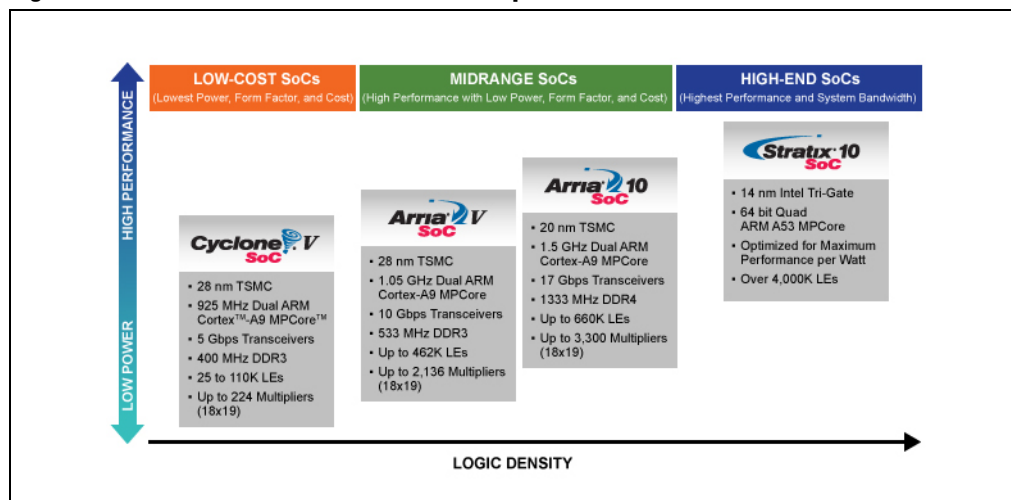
HIGH PERFORMANCE

LOW POWER

LOW-COST SoCs
(Lowest Power, Form Factor, and Cost)

MIDRANGE SoCs
(High Performance with Low Power, Form Factor, and Cost)

HIGH-END SoCs
(Highest Performance and System Bandwidth)

Cyclone V SoC
• 28 nm TSMC
• 925 MHz Dual ARM Cortex™-A9 MPCore™
• 5 Gbps Transceivers
• 400 MHz DDR3
• 25 to 110K LEs
• Up to 224 Multipliers (18x19)

Arria V SoC
• 28 nm TSMC
• 1.05 GHz Dual ARM Cortex-A9 MPCore
• 10 Gbps Transceivers
• 533 MHz DDR3
• Up to 462K LEs
• Up to 2,136 Multipliers (18x19)

Arria 10 SoC
• 20 nm TSMC
• 1.5 GHz Dual ARM Cortex-A9 MPCore
• 17 Gbps Transceivers
• 1333 MHz DDR4
• Up to 660K LEs
• Up to 3,300 Multipliers (18x19)

Stratix 10 SoC
• 14 nm Intel Tri-Gate
• 64 bit Quad ARM A53 MPCore
• Optimized for Maximum Performance per Watt
• Over 4,000K LEs

LOGIC DENSITY